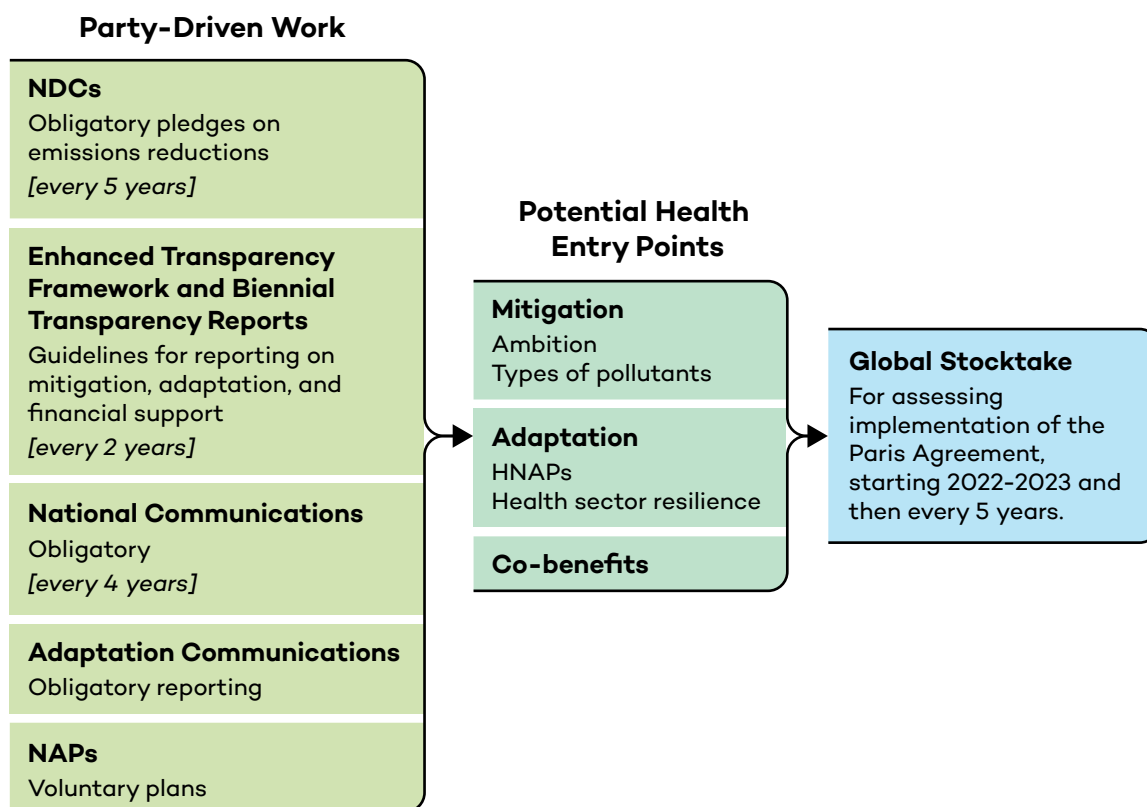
Party-Driven Work

NDCs
Obligatory pledges on emissions reductions
[every 5 years]

Enhanced Transparency Framework and Biennial Transparency Reports
Guidelines for reporting on mitigation, adaptation, and financial support
[every 2 years]

National Communications
Obligatory
[every 4 years]

Adaptation Communications
Obligatory reporting

NAPs
Voluntary plans

Potential Health Entry Points

Mitigation
Ambition
Types of pollutants

Adaptation
HNAPs
Health sector resilience

Co-benefits

Global Stocktake
For assessing implementation of the Paris Agreement, starting 2022-2023 and then every 5 years.